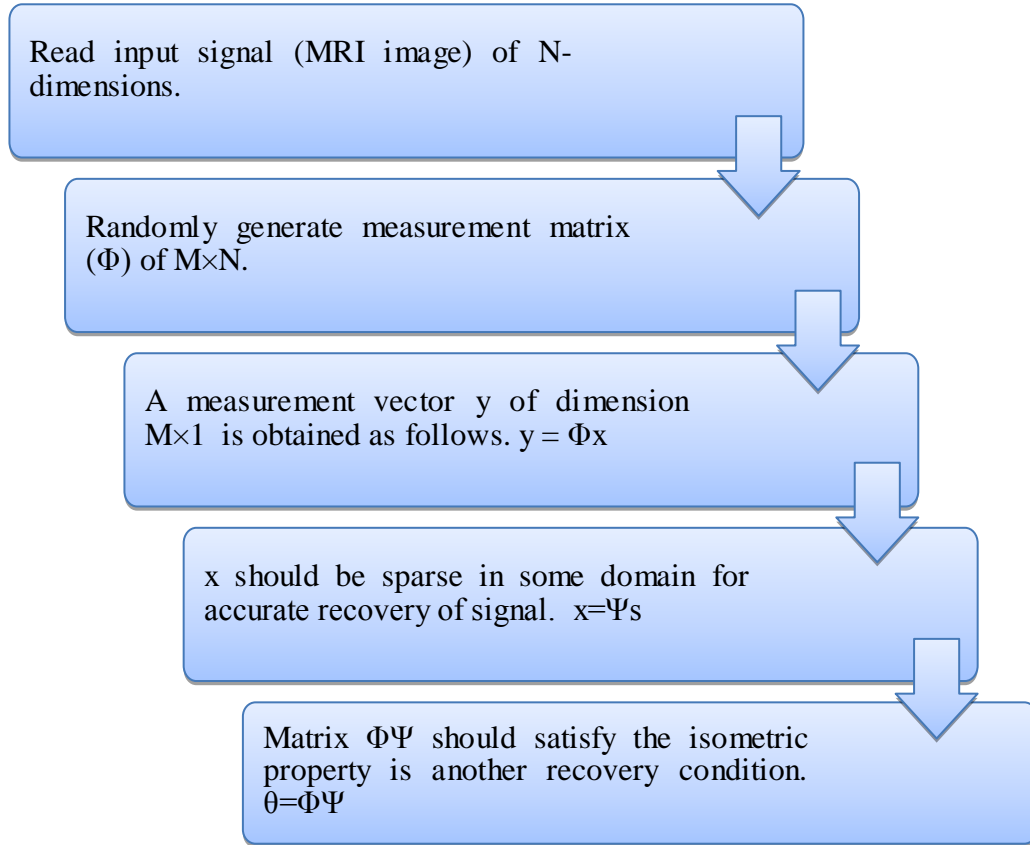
Read input signal (MRI image) of N-dimensions.

Randomly generate measurement matrix ($\Phi$) of M×N.

A measurement vector y of dimension M×1 is obtained as follows. $y = \Phi x$

x should be sparse in some domain for accurate recovery of signal. $x=\Psi s$

Matrix $\Phi\Psi$ should satisfy the isometric property is another recovery condition. $\theta=\Phi\Psi$